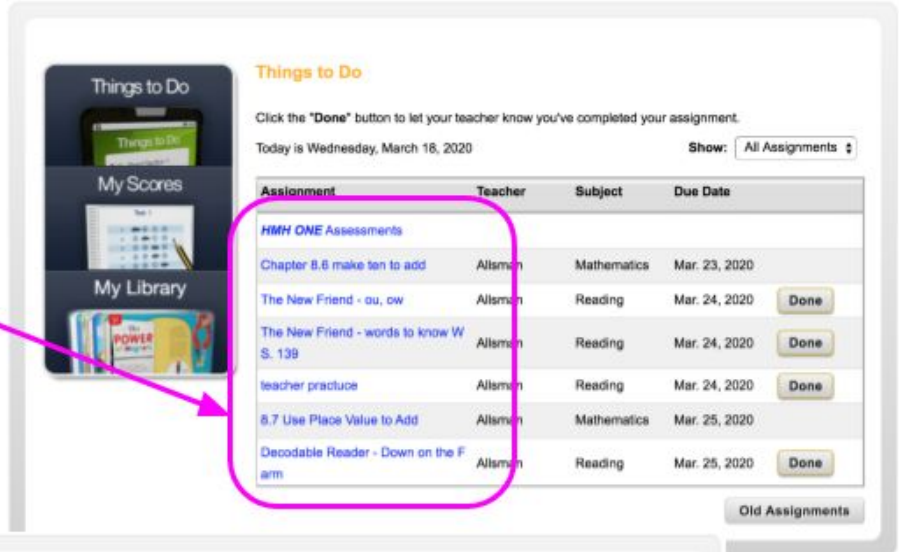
Things to Do

Things to Do

My Scores

My Library

POWER

Things to Do

Click the "Done" button to let your teacher know you've completed your assignment.

Today is Wednesday, March 18, 2020

Show: All Assignments

| Assignment | Teacher | Subject | Due Date | |
|---|---|---|---|---|
| HMH ONE Assessments | | | | |
| Chapter 8.6 make ten to add | Allsman | Mathematics | Mar. 23, 2020 | |
| The New Friend - ou, ow | Allsman | Reading | Mar. 24, 2020 | Done |
| The New Friend - words to know W S. 139 | Allsman | Reading | Mar. 24, 2020 | Done |
| teacher practuce | Allsman | Reading | Mar. 24, 2020 | Done |
| 8.7 Use Place Value to Add | Allsman | Mathematics | Mar. 25, 2020 | |
| Decodable Reader - Down on the Farm | Allsman | Reading | Mar. 25, 2020 | Done |

Old Assignments